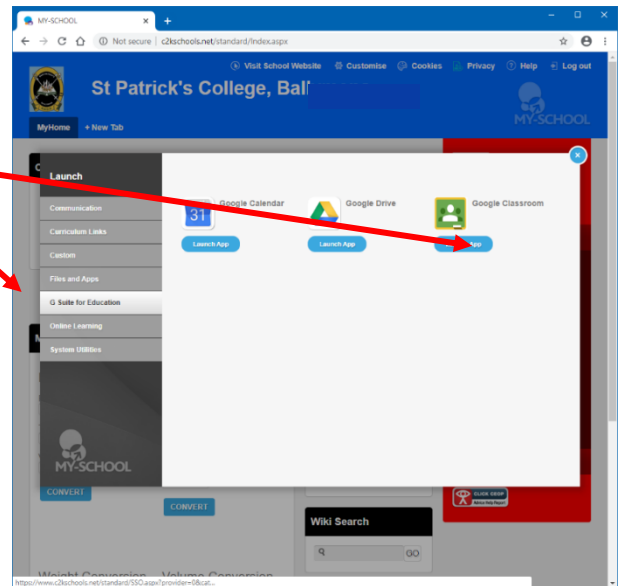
MY-SCHOOL

Not secure | c2kschools.net/standard/index.aspx

Visit School Website
Customise
Cookies
Privacy
Help
Log out

St Patrick's College, Ball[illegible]

MY-SCHOOL

MyHome
+ New Tab

Launch

Communication
Curriculum Links
Custom
Files and Apps
G Suite for Education
Online Learning
System Utilities

MY-SCHOOL

31
Google Calendar
Launch App

Google Drive
Launch App

Google Classroom
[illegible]App

CONVERT
CONVERT

Wiki Search
GO

CLICK CEOP

Weight Conversion Volume Conversion

https://www.c2kschools.net/standard/SSO.aspx?provider=0&cat...